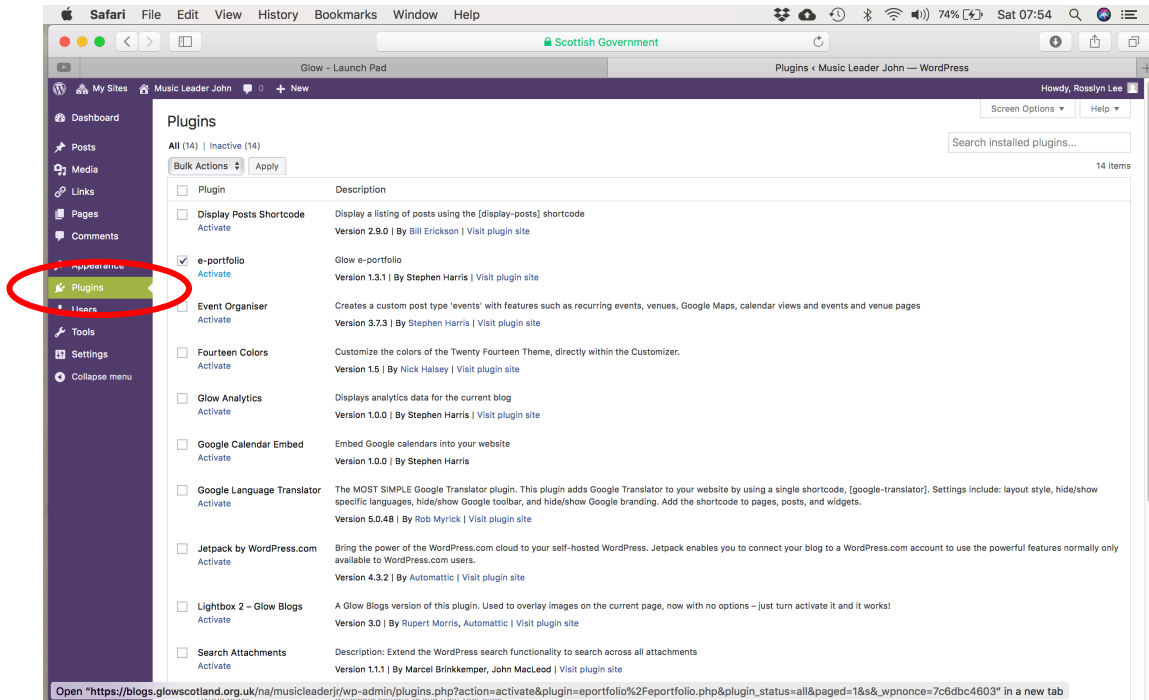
Safari File Edit View History Bookmarks Window Help

74% Sat 07:54

Scottish Government

Glow - Launch Pad

Plugins ‹ Music Leader John — WordPress

My Sites Music Leader John 0 + New

Howdy, Rosslyn Lee

Dashboard
Posts
Media
Links
Pages
Comments
Appearance
Plugins
Users
Tools
Settings
Collapse menu

Screen Options ▾ Help ▾

Plugins

All (14) | Inactive (14)

Search installed plugins...

Bulk Actions Apply

14 items

| | Plugin | Description |
|---|---|---|
| | Display Posts Shortcode<br>Activate | Display a listing of posts using the [display-posts] shortcode<br>Version 2.9.0 \| By Bill Erickson \| Visit plugin site |
| ✓ | e-portfolio<br>Activate | Glow e-portfolio<br>Version 1.3.1 \| By Stephen Harris \| Visit plugin site |
| | Event Organiser<br>Activate | Creates a custom post type 'events' with features such as recurring events, venues, Google Maps, calendar views and events and venue pages<br>Version 3.7.3 \| By Stephen Harris \| Visit plugin site |
| | Fourteen Colors<br>Activate | Customize the colors of the Twenty Fourteen Theme, directly within the Customizer.<br>Version 1.5 \| By Nick Halsey \| Visit plugin site |
| | Glow Analytics<br>Activate | Displays analytics data for the current blog<br>Version 1.0.0 \| By Stephen Harris \| Visit plugin site |
| | Google Calendar Embed<br>Activate | Embed Google calendars into your website<br>Version 1.0.0 \| By Stephen Harris |
| | Google Language Translator<br>Activate | The MOST SIMPLE Google Translator plugin. This plugin adds Google Translator to your website by using a single shortcode, [google-translator]. Settings include: layout style, hide/show specific languages, hide/show Google toolbar, and hide/show Google branding. Add the shortcode to pages, posts, and widgets.<br>Version 5.0.48 \| By Rob Myrick \| Visit plugin site |
| | Jetpack by WordPress.com<br>Activate | Bring the power of the WordPress.com cloud to your self-hosted WordPress. Jetpack enables you to connect your blog to a WordPress.com account to use the powerful features normally only available to WordPress.com users.<br>Version 4.3.2 \| By Automattic \| Visit plugin site |
| | Lightbox 2 – Glow Blogs<br>Activate | A Glow Blogs version of this plugin. Used to overlay images on the current page, now with no options – just turn activate it and it works!<br>Version 3.0 \| By Rupert Morris, Automattic \| Visit plugin site |
| | Search Attachments<br>Activate | Description: Extend the WordPress search functionality to search across all attachments<br>Version 1.1.1 \| By Marcel Brinkkemper, John MacLeod \| Visit plugin site |

Open "https://blogs.glowscotland.org.uk/na/musicleaderjr/wp-admin/plugins.php?action=activate&plugin=eportfolio%2Feportfolio.php&plugin_status=all&paged=1&s&_wpnonce=7c6dbc4603" in a new tab